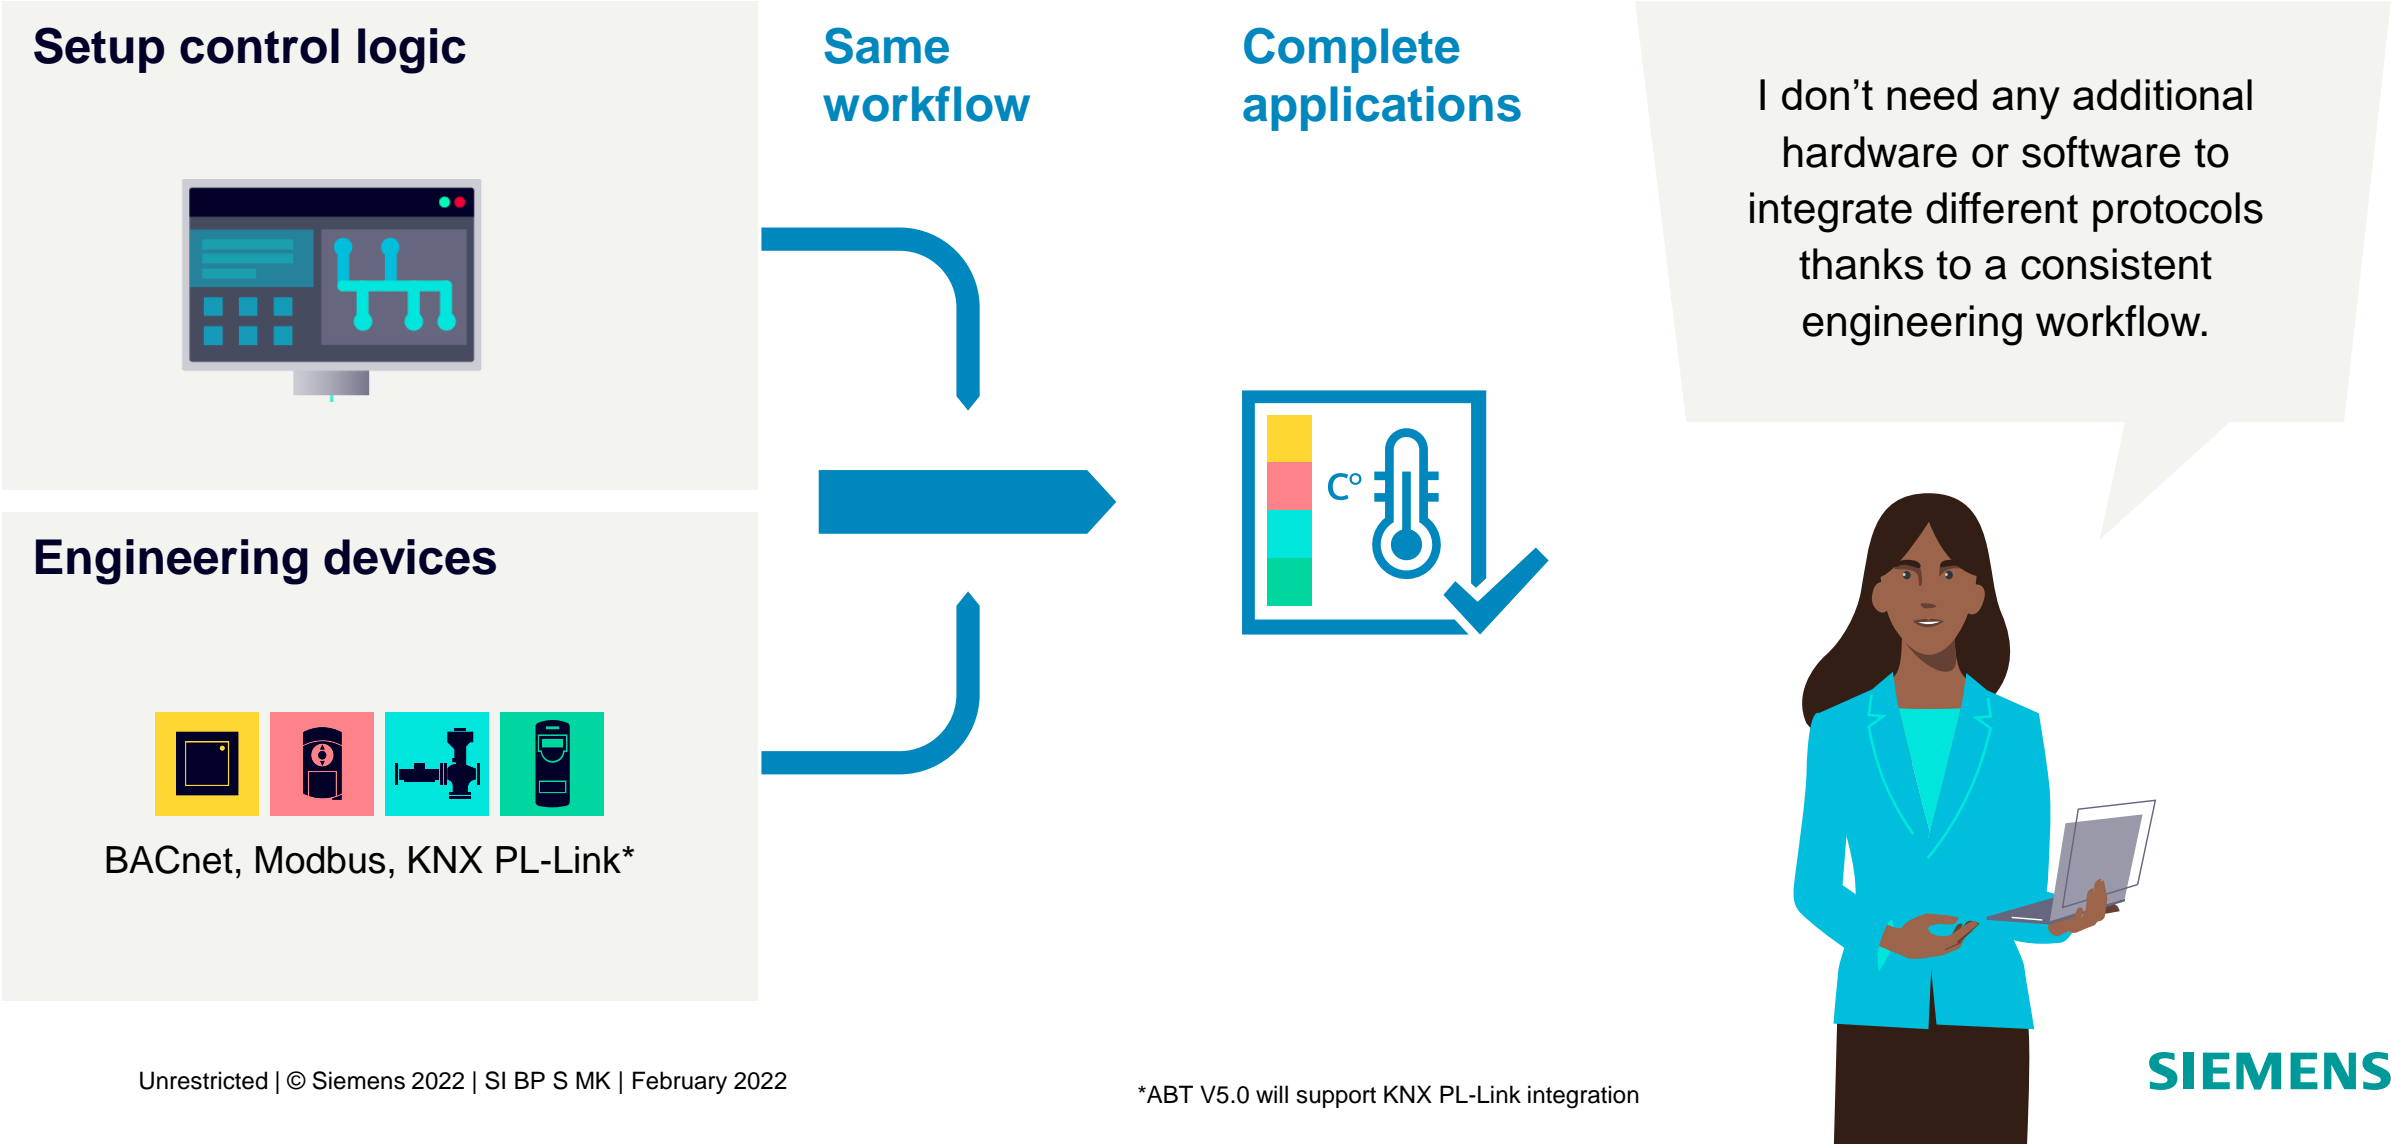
Setup control logic

Engineering devices

BACnet, Modbus, KNX PL-Link*

Same workflow

Complete applications

C°

I don’t need any additional hardware or software to integrate different protocols thanks to a consistent engineering workflow.

Unrestricted | © Siemens 2022 | SI BP S MK | February 2022

*ABT V5.0 will support KNX PL-Link integration

SIEMENS